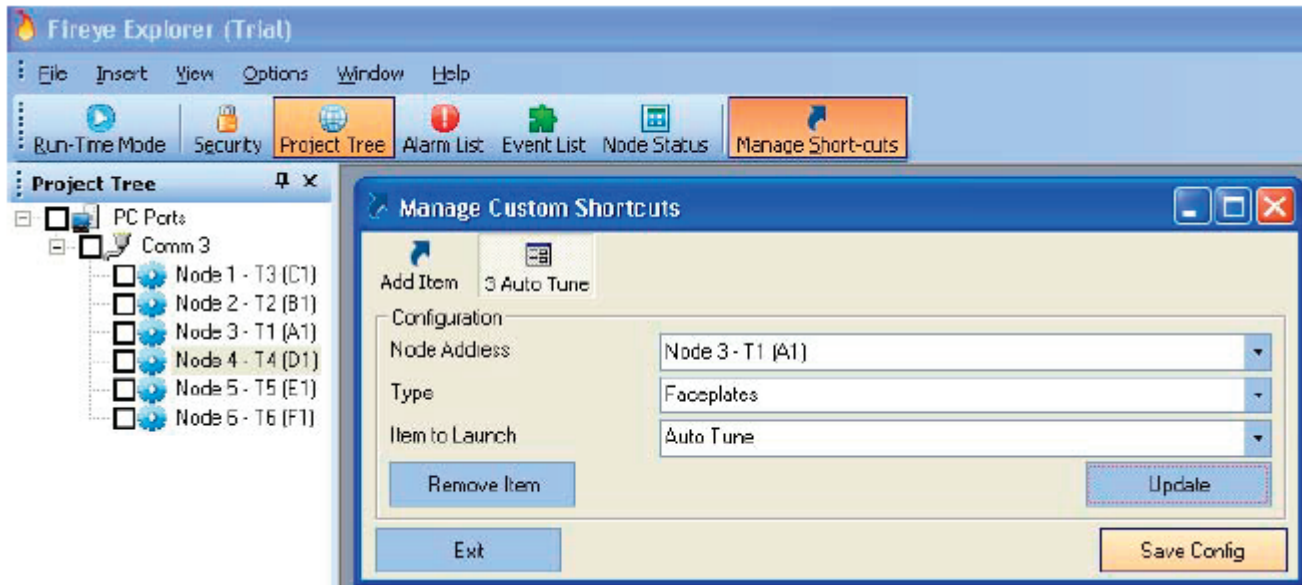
Fireye Explorer (Trial)

File Insert View Options Window Help

Run-Time Mode Security Project Tree Alarm List Event List Node Status Manage Short-cuts

Project Tree

PC Ports
Comm 3
Node 1 - T3 (C1)
Node 2 - T2 (B1)
Node 3 - T1 (A1)
Node 4 - T4 (D1)
Node 5 - T5 (E1)
Node 6 - T6 (F1)

Manage Custom Shortcuts

Add Item 3 Auto Tune

Configuration

Node Address Node 3 - T1 (A1)

Type Faceplates

Item to Launch Auto Tune

Remove Item

Update

Exit

Save Config